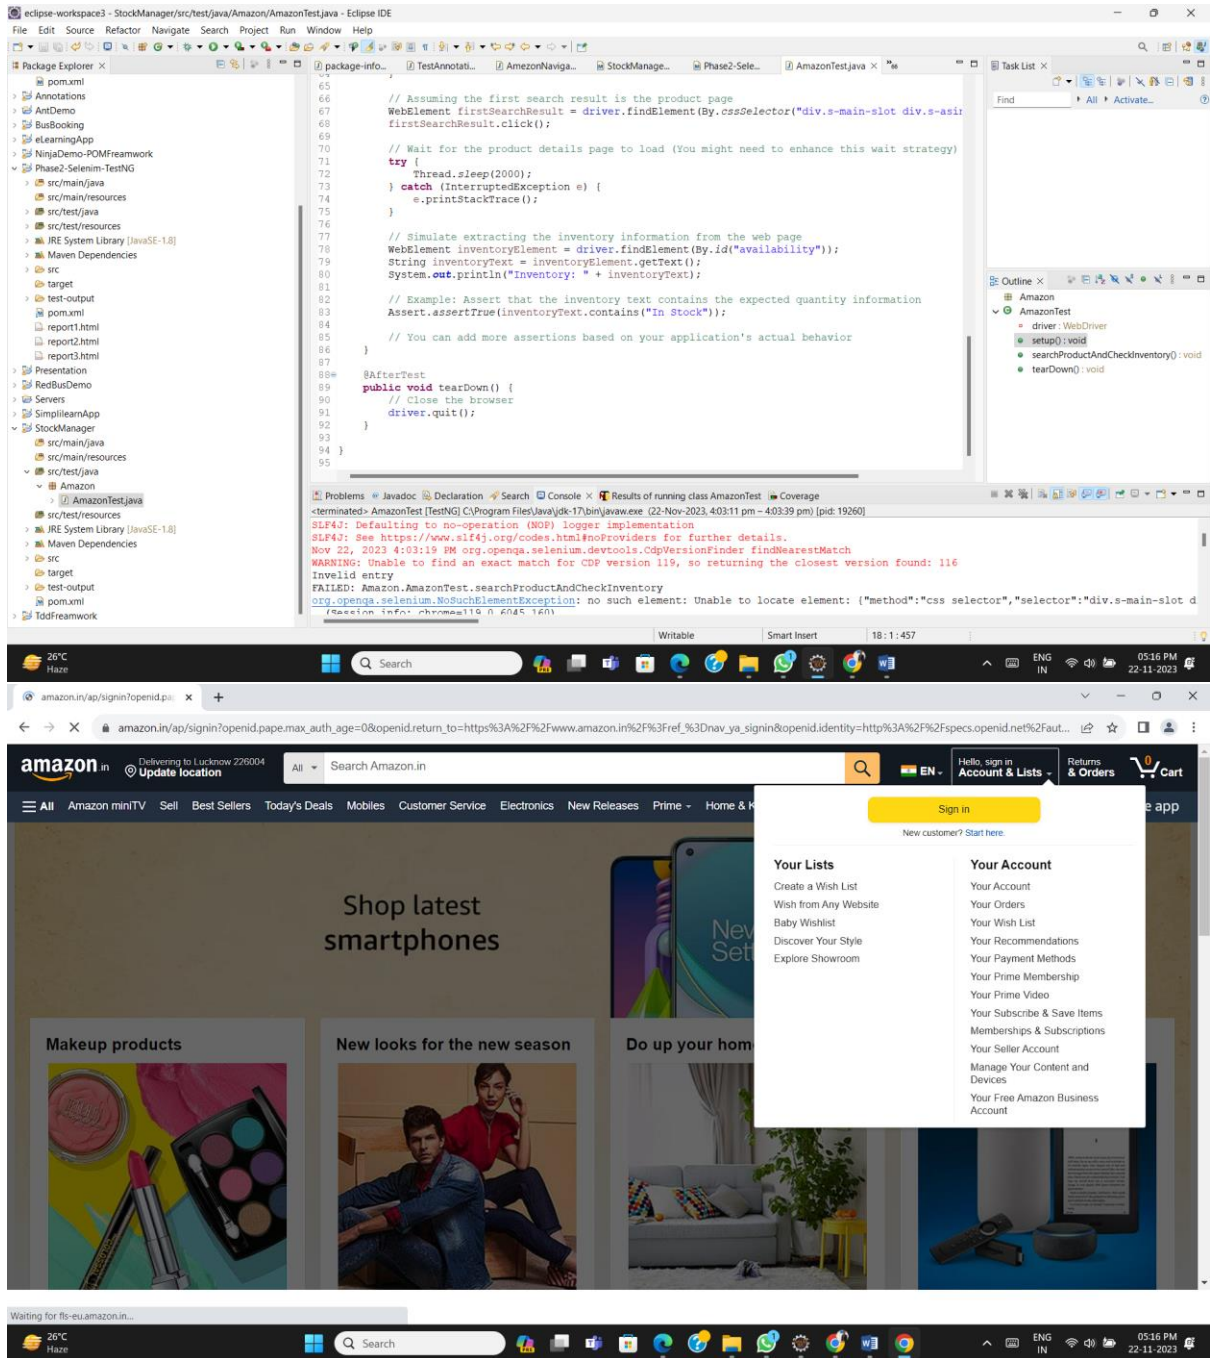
eclipse-workspace3 - StockManager/src/test/java/Amazon/AmazonTest.java - Eclipse IDE

File Edit Source Refactor Navigate Search Project Run Window Help

Package Explorer

pom.xml
Annotations
AntDemo
BusBooking
eLearningApp
NinjaDemo-POMFreamwork
Phase2-Selenim-TestNG
src/main/java
src/main/resources
src/test/java
src/test/resources
JRE System Library [JavaSE-1.8]
Maven Dependencies
src
target
test-output
pom.xml
report1.html
report2.html
report3.html
Presentation
RedBusDemo
Servers
SimplilearnApp
StockManager
src/main/java
src/main/resources
src/test/java
Amazon
AmazonTest.java
src/test/resources
JRE System Library [JavaSE-1.8]
Maven Dependencies
src
target
test-output
pom.xml
TddFreamwork

package-info... TestAnnotati... AmazonNaviga... StockManage... Phase2-Sele... AmazonTest.java

65
66 // Assuming the first search result is the product page
67 WebElement firstSearchResult = driver.findElement(By.cssSelector("div.s-main-slot div.s-asir
68 firstSearchResult.click();
69
70 // Wait for the product details page to load (You might need to enhance this wait strategy)
71 try {
72 Thread.sleep(2000);
73 } catch (InterruptedException e) {
74 e.printStackTrace();
75 }
76
77 // Simulate extracting the inventory information from the web page
78 WebElement inventoryElement = driver.findElement(By.id("availability"));
79 String inventoryText = inventoryElement.getText();
80 System.out.println("Inventory: " + inventoryText);
81
82 // Example: Assert that the inventory text contains the expected quantity information
83 Assert.assertTrue(inventoryText.contains("In Stock"));
84
85 // You can add more assertions based on your application's actual behavior
86 }
87
88 @AfterTest
89 public void tearDown() {
90 // Close the browser
91 driver.quit();
92 }
93
94 }
95

Task List
Find All Activate...

Outline
Amazon
AmazonTest
driver : WebDriver
setup() : void
searchProductAndCheckInventory() : void
tearDown() : void

Problems Javadoc Declaration Search Console Results of running class AmazonTest Coverage
<terminated> AmazonTest [TestNG] C:\Program Files\Java\jdk-17\bin\javaw.exe (22-Nov-2023, 4:03:11 pm – 4:03:39 pm) [pid: 19260]
SLF4J: Defaulting to no-operation (NOP) logger implementation
SLF4J: See https://www.slf4j.org/codes.html#noProviders for further details.
Nov 22, 2023 4:03:19 PM org.openqa.selenium.devtools.CdpVersionFinder findNearestMatch
WARNING: Unable to find an exact match for CDP version 119, so returning the closest version found: 116
Invelid entry
FAILED: Amazon.AmazonTest.searchProductAndCheckInventory
org.openqa.selenium.NoSuchElementException: no such element: Unable to locate element: {"method":"css selector","selector":"div.s-main-slot d
(Session info: chrome=119.0.6045.160)

Writable Smart Insert 18 : 1 : 457

26°C Haze Search ENG IN 05:16 PM 22-11-2023

amazon.in/ap/signin?openid.pa ×

amazon.in/ap/signin?openid.pape.max_auth_age=0&openid.return_to=https%3A%2F%2Fwww.amazon.in%2F%3Fref_%3Dnav_ya_signin&openid.identity=http%3A%2F%2Fspecs.openid.net%2Faut...

amazon.in Delivering to Lucknow 226004 Update location All Search Amazon.in EN Hello, sign in Account & Lists Returns & Orders 0 Cart

All Amazon miniTV Sell Best Sellers Today's Deals Mobiles Customer Service Electronics New Releases Prime Home & K e app

Sign in
New customer? Start here.

Your Lists
Create a Wish List
Wish from Any Website
Baby Wishlist
Discover Your Style
Explore Showroom

Your Account
Your Account
Your Orders
Your Wish List
Your Recommendations
Your Payment Methods
Your Prime Membership
Your Prime Video
Your Subscribe & Save Items
Memberships & Subscriptions
Your Seller Account
Manage Your Content and Devices
Your Free Amazon Business Account

Shop latest smartphones

Makeup products
New looks for the new season
Do up your hom

Waiting for fls-eu.amazon.in...

26°C Haze Search ENG IN 05:16 PM 22-11-2023